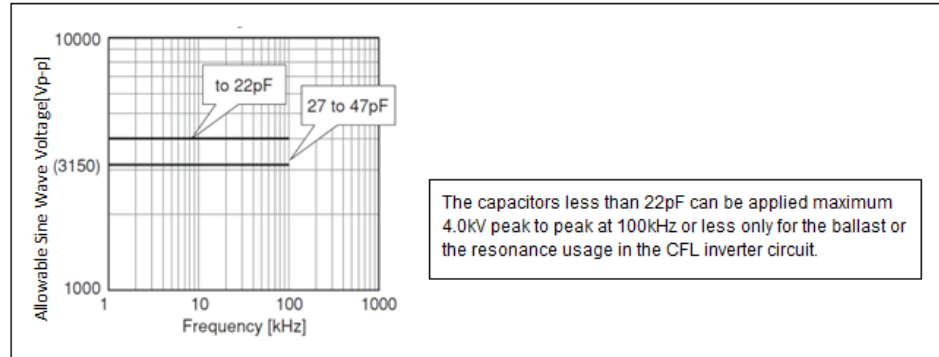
10000

Allowable Sine Wave Voltage[Vp-p]

to 22pF

27 to 47pF

(3150)

1000

1

10

100

1000

Frequency [kHz]

The capacitors less than 22pF can be applied maximum 4.0kV peak to peak at 100kHz or less only for the ballast or the resonance usage in the CFL inverter circuit.